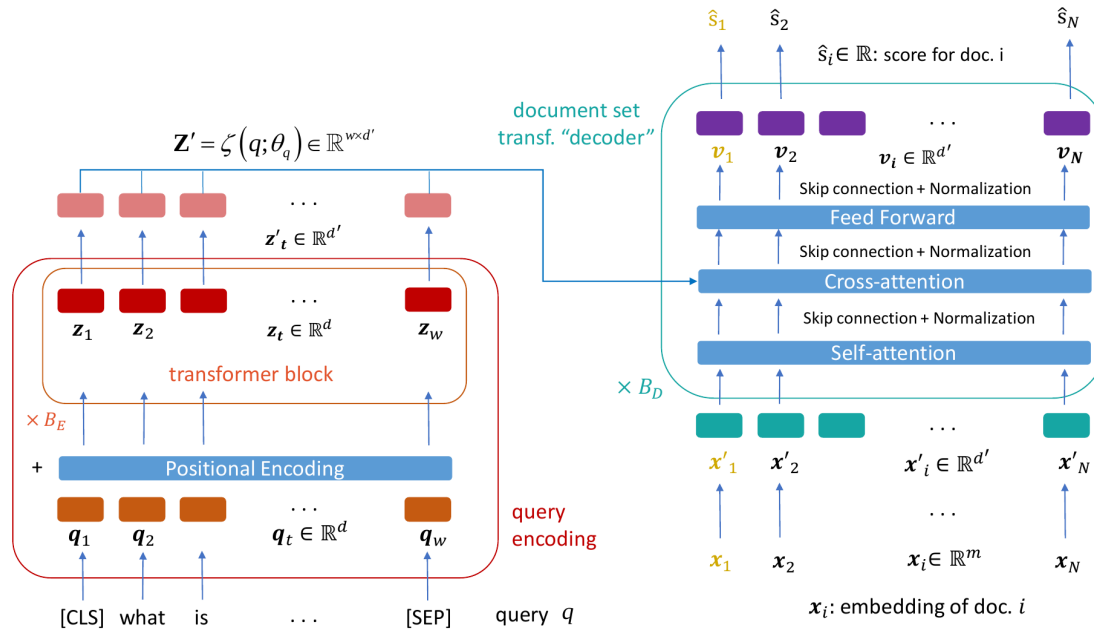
$\hat{s}_1$ $\hat{s}_2$ $\hat{s}_N$
$\hat{s}_i \in \mathbb{R}$: score for doc. i

document set transf. "decoder"

$\mathbf{Z}' = \zeta\left(q;\theta_q\right) \in \mathbb{R}^{w \times d'}$

. . .

$\boldsymbol{v}_1$ $\boldsymbol{v}_2$ $\boldsymbol{v}_i \in \mathbb{R}^{d'}$ $\boldsymbol{v}_N$

Skip connection + Normalization

Feed Forward

Skip connection + Normalization

Cross-attention

Skip connection + Normalization

Self-attention

$\times B_D$

. . .

$\boldsymbol{z'}_t \in \mathbb{R}^{d'}$

. . .

$\boldsymbol{z}_1$ $\boldsymbol{z}_2$ $\boldsymbol{z}_t \in \mathbb{R}^d$ $\boldsymbol{z}_w$

transformer block

$\times B_E$

+ Positional Encoding

. . .

$\boldsymbol{q}_1$ $\boldsymbol{q}_2$ $\boldsymbol{q}_t \in \mathbb{R}^d$ $\boldsymbol{q}_w$

query encoding

[CLS] what is . . . [SEP] query $q$

. . .

$\boldsymbol{x'}_1$ $\boldsymbol{x'}_2$ $\boldsymbol{x'}_i \in \mathbb{R}^{d'}$ $\boldsymbol{x'}_N$

. . .

$\boldsymbol{x}_1$ $\boldsymbol{x}_2$ $\boldsymbol{x}_i \in \mathbb{R}^m$ $\boldsymbol{x}_N$

$\boldsymbol{x}_i$: embedding of doc. $i$